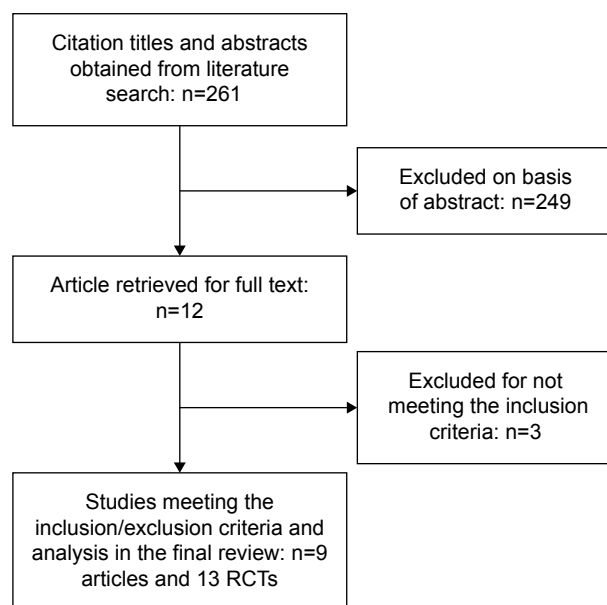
Citation titles and abstracts obtained from literature search: n=261

Excluded on basis of abstract: n=249

Article retrieved for full text: n=12

Excluded for not meeting the inclusion criteria: n=3

Studies meeting the inclusion/exclusion criteria and analysis in the final review: n=9 articles and 13 RCTs